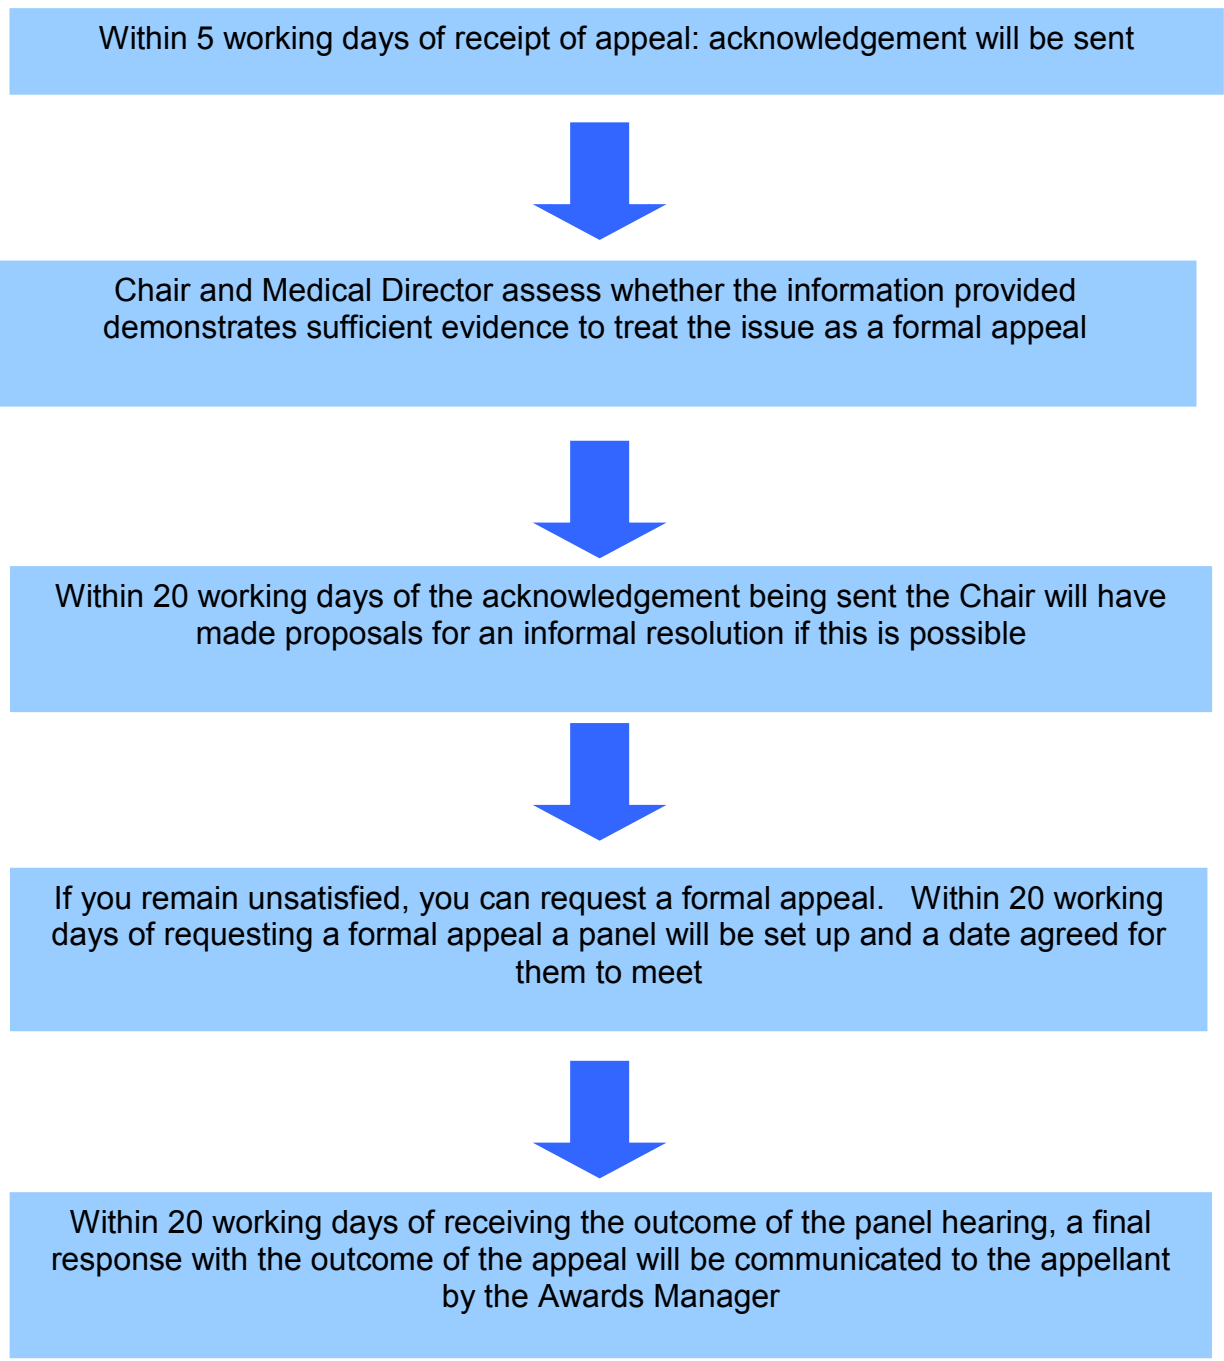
Within 5 working days of receipt of appeal: acknowledgement will be sent

Chair and Medical Director assess whether the information provided demonstrates sufficient evidence to treat the issue as a formal appeal

Within 20 working days of the acknowledgement being sent the Chair will have made proposals for an informal resolution if this is possible

If you remain unsatisfied, you can request a formal appeal. Within 20 working days of requesting a formal appeal a panel will be set up and a date agreed for them to meet

Within 20 working days of receiving the outcome of the panel hearing, a final response with the outcome of the appeal will be communicated to the appellant by the Awards Manager